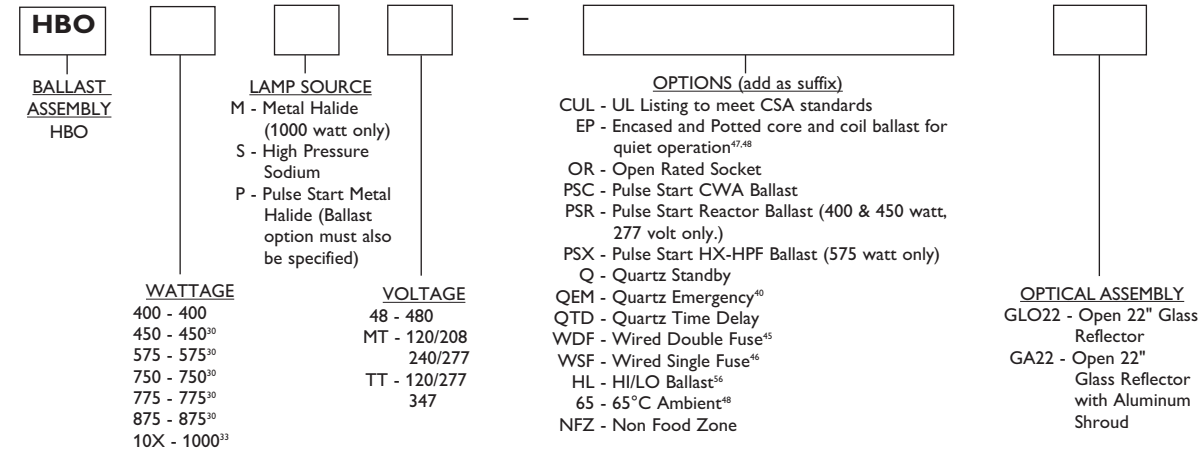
HBO

–

BALLAST ASSEMBLY
HBO

LAMP SOURCE
M - Metal Halide (1000 watt only)
S - High Pressure Sodium
P - Pulse Start Metal Halide (Ballast option must also be specified)

WATTAGE
400 - 400
450 - 450$^{30}$
575 - 575$^{30}$
750 - 750$^{30}$
775 - 775$^{30}$
875 - 875$^{30}$
10X - 1000$^{33}$

VOLTAGE
48 - 480
MT - 120/208 240/277
TT - 120/277 347

OPTIONS (add as suffix)
CUL - UL Listing to meet CSA standards
EP - Encased and Potted core and coil ballast for quiet operation$^{47,48}$
OR - Open Rated Socket
PSC - Pulse Start CWA Ballast
PSR - Pulse Start Reactor Ballast (400 & 450 watt, 277 volt only.)
PSX - Pulse Start HX-HPF Ballast (575 watt only)
Q - Quartz Standby
QEM - Quartz Emergency$^{40}$
QTD - Quartz Time Delay
WDF - Wired Double Fuse$^{45}$
WSF - Wired Single Fuse$^{46}$
HL - HI/LO Ballast$^{56}$
65 - 65°C Ambient$^{48}$
NFZ - Non Food Zone

OPTICAL ASSEMBLY
GLO22 - Open 22" Glass Reflector
GA22 - Open 22" Glass Reflector with Aluminum Shroud